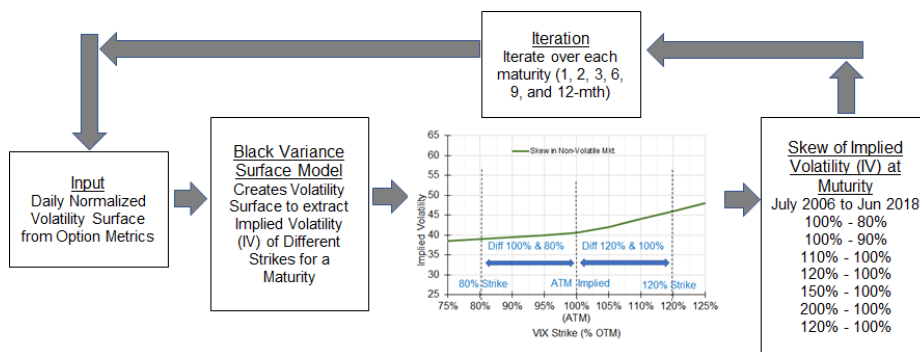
Iteration
Iterate over each maturity (1, 2, 3, 6, 9, and 12-mth)

Input
Daily Normalized Volatility Surface from Option Metrics

Black Variance Surface Model
Creates Volatility Surface to extract Implied Volatility (IV) of Different Strikes for a Maturity

Skew in Non-Volatile Mkt.

Implied Volatility

65
60
55
50
45
40
35
30
25

Diff 100% & 80%
Diff 120% & 100%
80% Strike
ATM Implied
120% Strike

75% 80% 85% 90% 95% 100% 105% 110% 115% 120% 125%
(ATM)
VIX Strike (% OTM)

Skew of Implied Volatility (IV) at Muturity
July 2006 to Jun 2018
100% - 80%
100% - 90%
110% - 100%
120% - 100%
150% - 100%
200% - 100%
120% - 100%